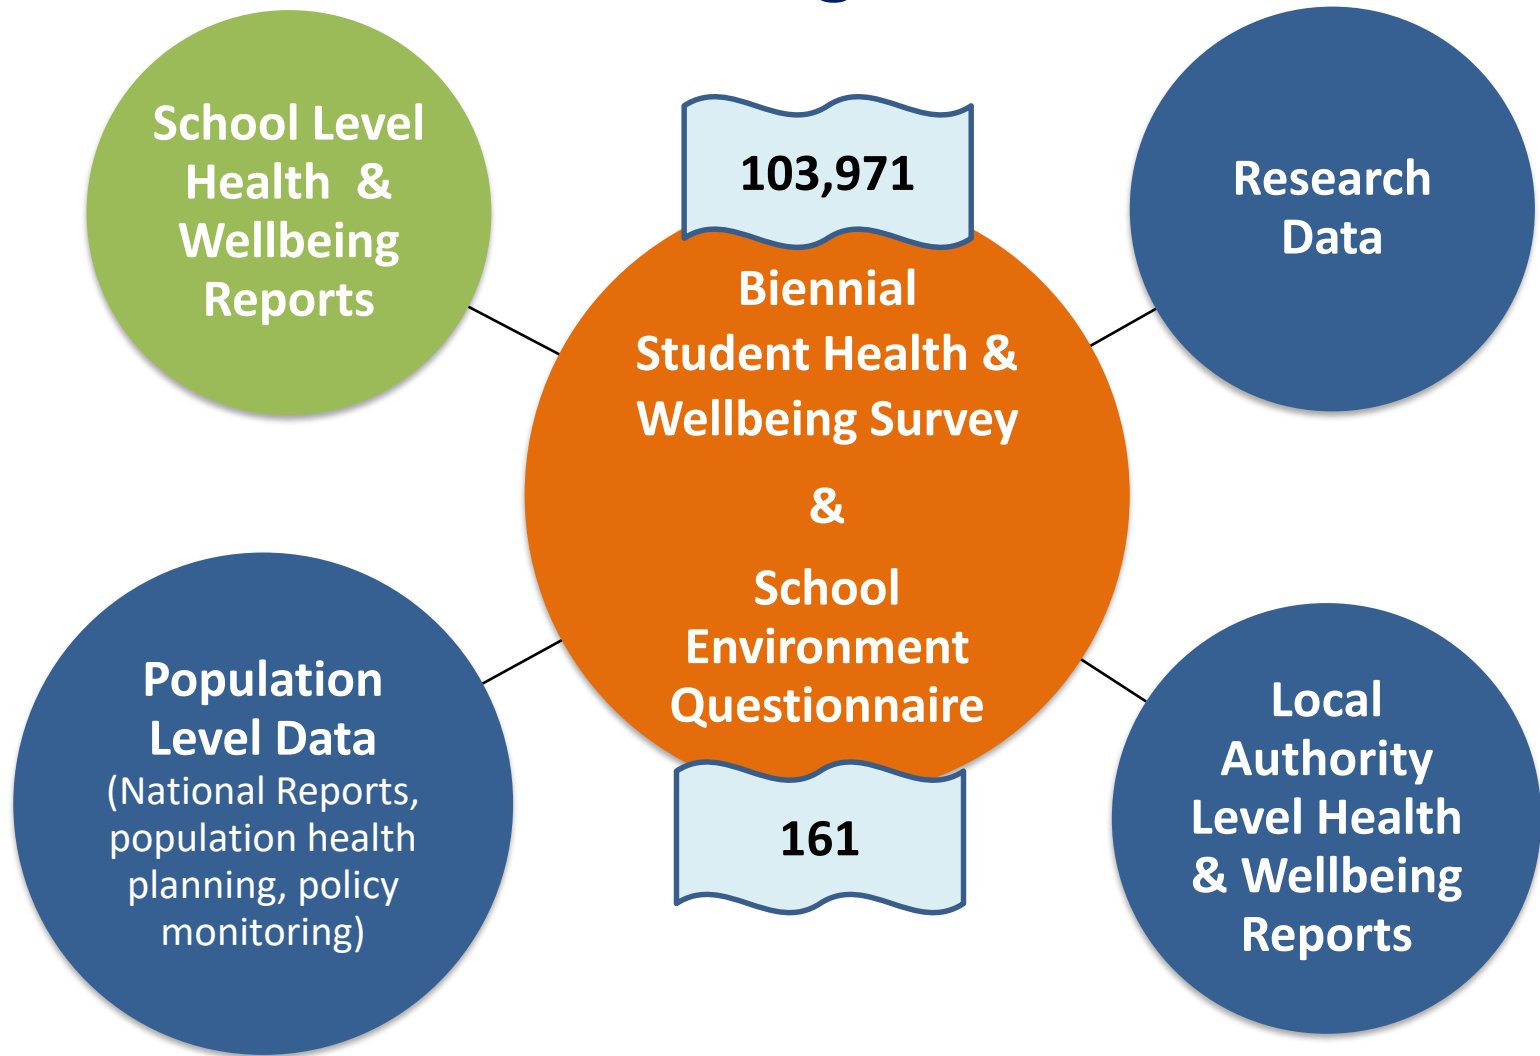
School Level Health & Wellbeing Reports

103,971

Research Data

Biennial Student Health & Wellbeing Survey

&

School Environment Questionnaire

Population Level Data
(National Reports, population health planning, policy monitoring)

161

Local Authority Level Health & Wellbeing Reports